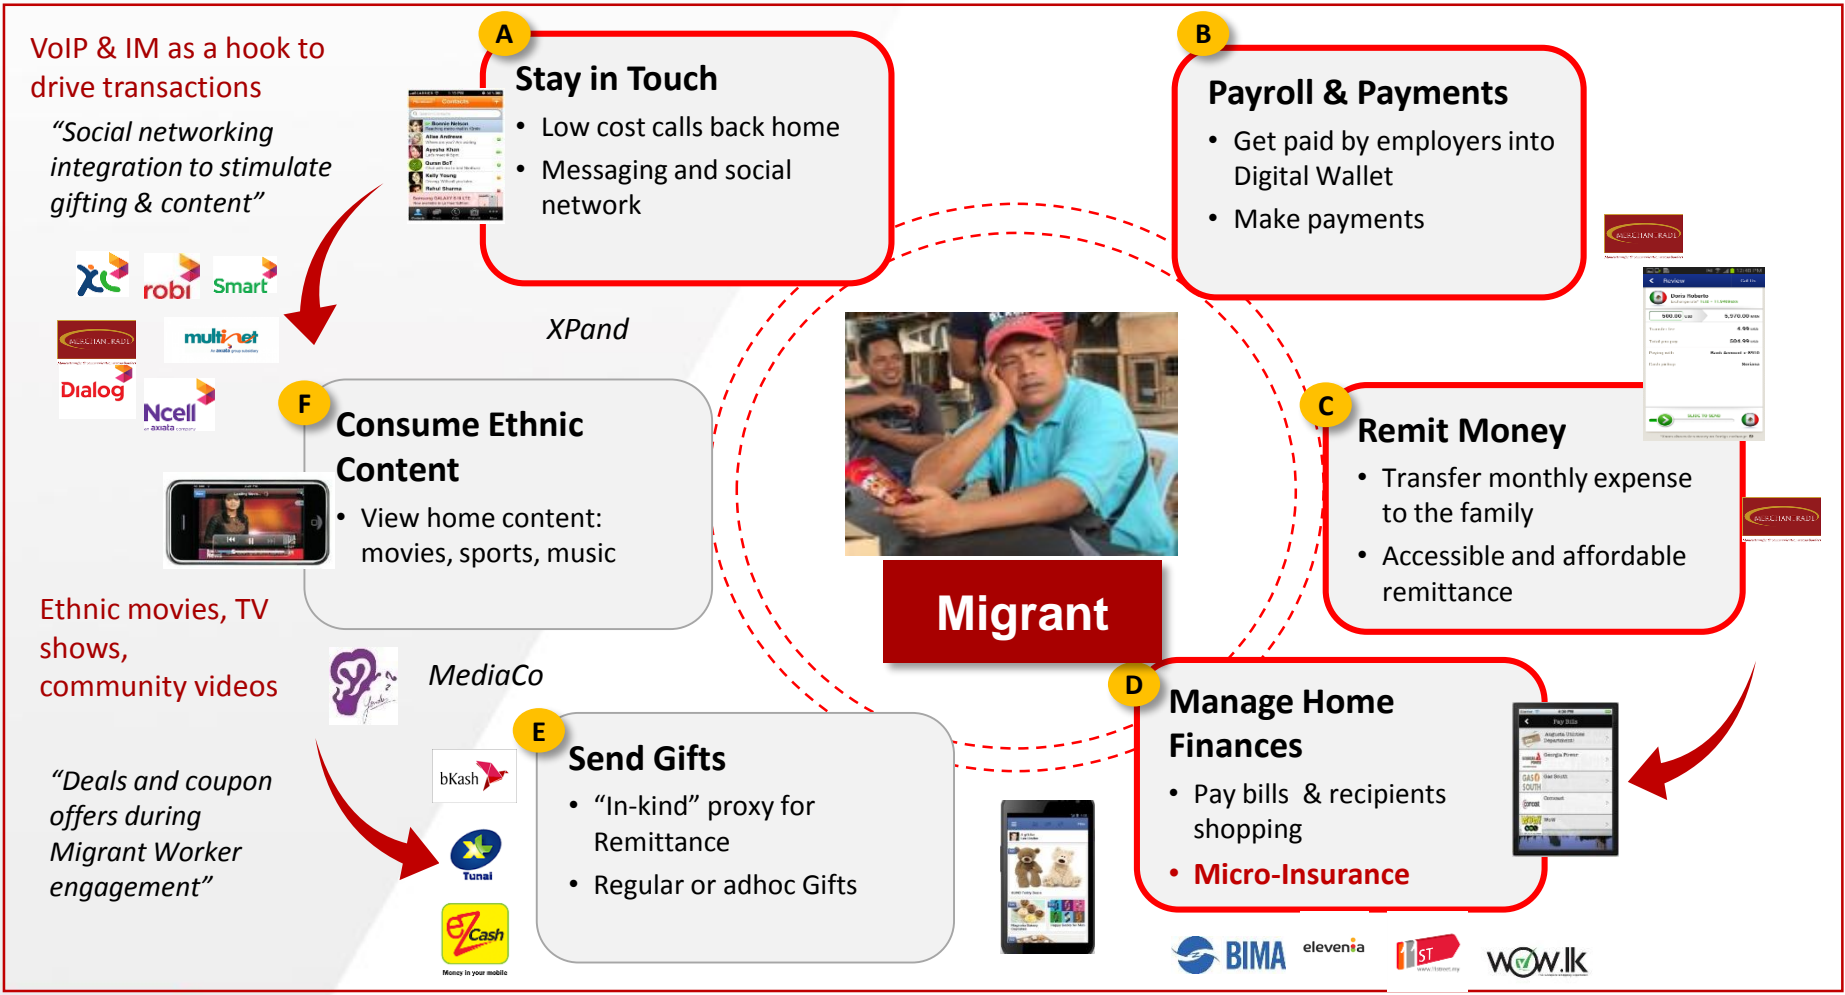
VoIP & IM as a hook to drive transactions

"Social networking integration to stimulate gifting & content"

XL robi Smart
MERCHANTRADE multinet
Dialog Ncell

A
Stay in Touch
• Low cost calls back home
• Messaging and social network

XPand

B
Payroll & Payments
• Get paid by employers into Digital Wallet
• Make payments

MERCHANTRADE

F
Consume Ethnic Content
• View home content: movies, sports, music

Ethnic movies, TV shows, community videos

MediaCo

Migrant

C
Remit Money
• Transfer monthly expense to the family
• Accessible and affordable remittance

MERCHANTRADE

"Deals and coupon offers during Migrant Worker engagement"

bKash
Tunai
eZCash

E
Send Gifts
• "In-kind" proxy for Remittance
• Regular or adhoc Gifts

D
Manage Home Finances
• Pay bills & recipients shopping
• Micro-Insurance

BIMA elevenia 1ST wow.lk